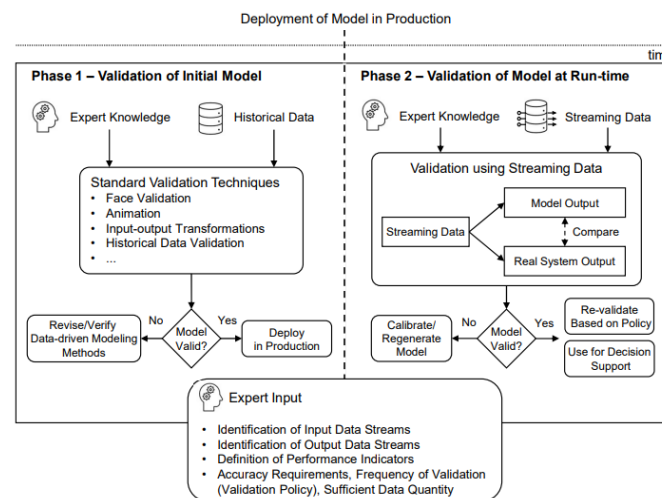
Deployment of Model in Production

tim

Phase 1 – Validation of Initial Model

Expert Knowledge

Historical Data

Standard Validation Techniques
• Face Validation
• Animation
• Input-output Transformations
• Historical Data Validation
• ...

Revise/Verify Data-driven Modeling Methods

No

Model Valid?

Yes

Deploy in Production

Phase 2 – Validation of Model at Run-time

Expert Knowledge

Streaming Data

Validation using Streaming Data

Streaming Data

Model Output

Compare

Real System Output

Calibrate/ Regenerate Model

No

Model Valid?

Yes

Re-validate Based on Policy

Use for Decision Support

Expert Input

• Identification of Input Data Streams
• Identification of Output Data Streams
• Definition of Performance Indicators
• Accuracy Requirements, Frequency of Validation (Validation Policy), Sufficient Data Quantity